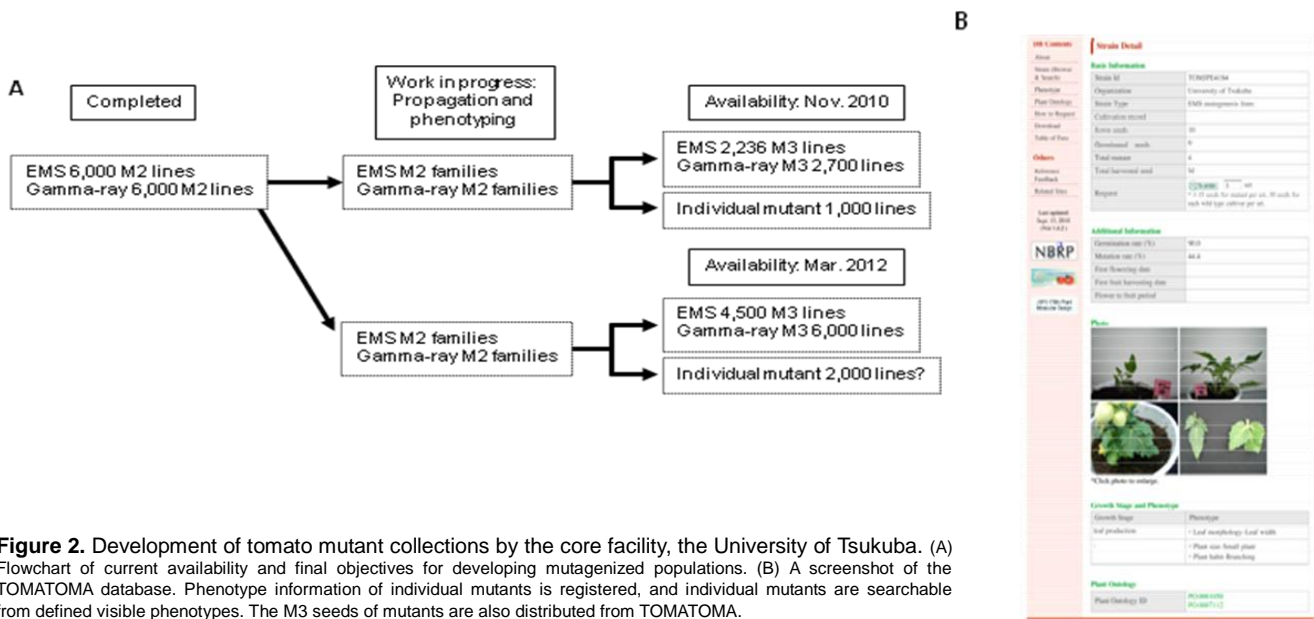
A

Completed

Work in progress: Propagation and phenotyping

Availability: Nov. 2010

EMS 6,000 M2 lines
Gamma-ray 6,000 M2 lines

EMS M2 families
Gamma-ray M2 families

EMS 2,236 M3 lines
Gamma-ray M3 2,700 lines

Individual mutant 1,000 lines

Availability: Mar. 2012

EMS M2 families
Gamma-ray M2 families

EMS 4,500 M3 lines
Gamma-ray M3 6,000 lines

Individual mutant 2,000 lines?

B

Strain Detail

Basic Information

| Strain Id | TOMJPE4184 |
|---|---|
| Organization | University of Tsukuba |
| Strain Type | EMS mutagenesis lines |
| Cultivation record | |
| Every seeds | 10 |
| Distributed seeds | 0 |
| Total mutant | 4 |
| Total harvested seed | 50 |
| Request | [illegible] |

Additional Information

| Germination rate (%) | 90.0 |
|---|---|
| Mutation rate (%) | 44.4 |
| First flowering date | |
| First fruit harvesting date | |
| Flower to fruit period | |

Photo

*Click photo to enlarge.

Growth Stage and Phenotype

| Growth Stage | Phenotype |
|---|---|
| leaf production | - Leaf morphology-Leaf width |
| | - Plant size-Small plant |
| | - Plant habit-Branching |

Plant Ontology

| Plant Ontology ID | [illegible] |
|---|---|

NBRP

Figure 2. Development of tomato mutant collections by the core facility, the University of Tsukuba. (A) Flowchart of current availability and final objectives for developing mutagenized populations. (B) A screenshot of the TOMATOMA database. Phenotype information of individual mutants is registered, and individual mutants are searchable from defined visible phenotypes. The M3 seeds of mutants are also distributed from TOMATOMA.